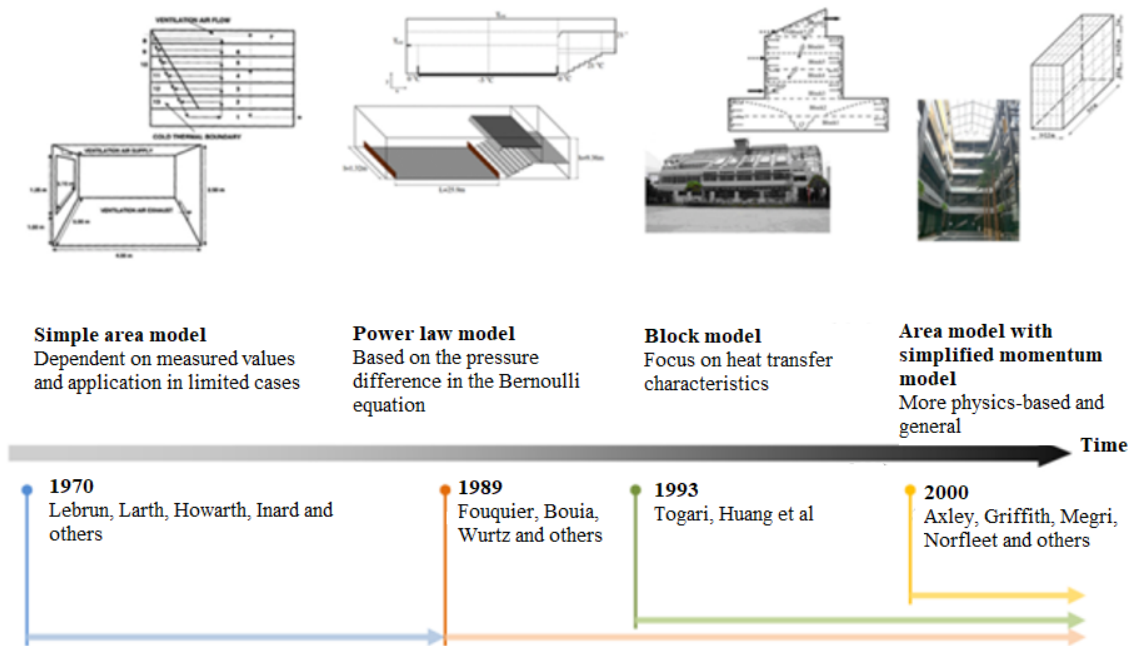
VENTILATION AIR FLOW

COLD THERMAL BOUNDARY

VENTILATION AIR SUPPLY

VENTILATION AIR EXHAUST

Simple area model
Dependent on measured values and application in limited cases

Power law model
Based on the pressure difference in the Bernoulli equation

Block model
Focus on heat transfer characteristics

Area model with simplified momentum model
More physics-based and general

Time

1970
Lebrun, Larth, Howarth, Inard and others

1989
Fouquier, Bouia, Wurtz and others

1993
Togari, Huang et al

2000
Axley, Griffith, Megri, Norfleet and others